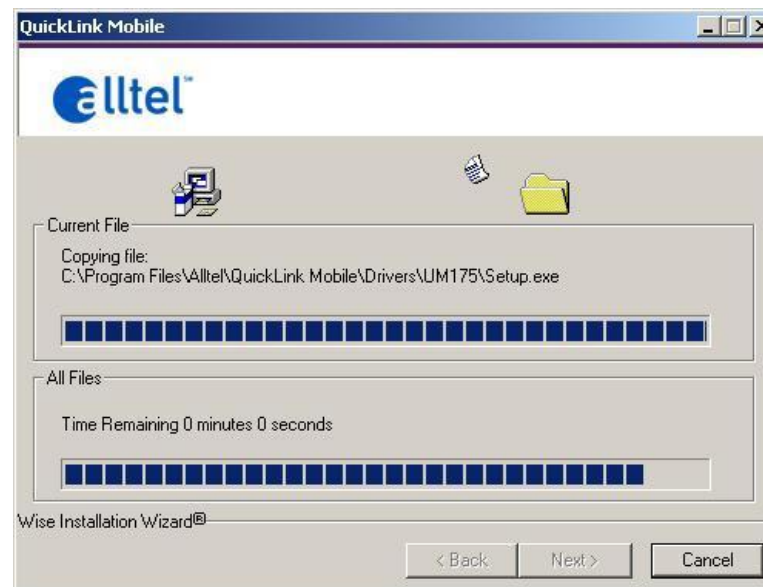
QuickLink Mobile

alltel℠

Current File

Copying file:
C:\Program Files\Alltel\QuickLink Mobile\Drivers\UM175\Setup.exe

All Files

Time Remaining 0 minutes 0 seconds

Wise Installation Wizard®

< Back

Next >

Cancel